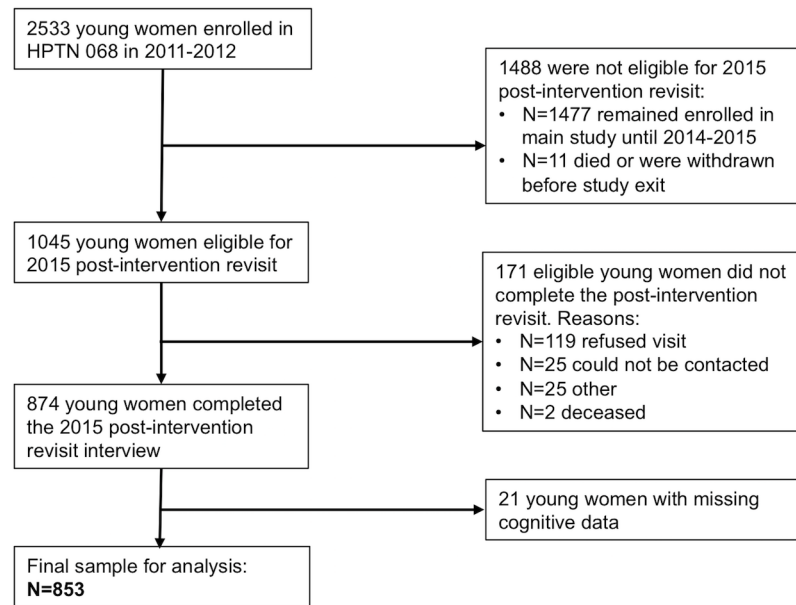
2533 young women enrolled in HPTN 068 in 2011-2012

1488 were not eligible for 2015 post-intervention revisit:
• N=1477 remained enrolled in main study until 2014-2015
• N=11 died or were withdrawn before study exit

1045 young women eligible for 2015 post-intervention revisit

171 eligible young women did not complete the post-intervention revisit. Reasons:
• N=119 refused visit
• N=25 could not be contacted
• N=25 other
• N=2 deceased

874 young women completed the 2015 post-intervention revisit interview

21 young women with missing cognitive data

Final sample for analysis:
**N=853**